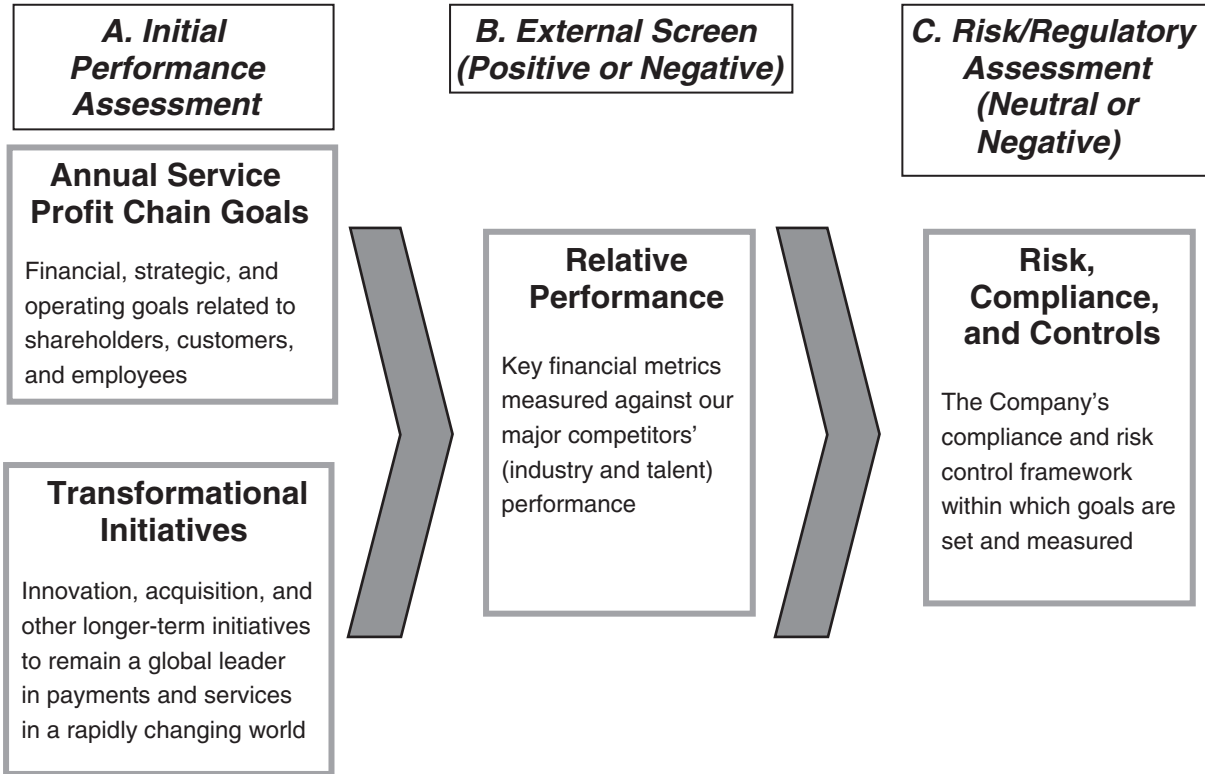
A. Initial Performance Assessment

Annual Service Profit Chain Goals

Financial, strategic, and operating goals related to shareholders, customers, and employees

Transformational Initiatives

Innovation, acquisition, and other longer-term initiatives to remain a global leader in payments and services in a rapidly changing world

B. External Screen (Positive or Negative)

Relative Performance

Key financial metrics measured against our major competitors' (industry and talent) performance

C. Risk/Regulatory Assessment (Neutral or Negative)

Risk, Compliance, and Controls

The Company's compliance and risk control framework within which goals are set and measured